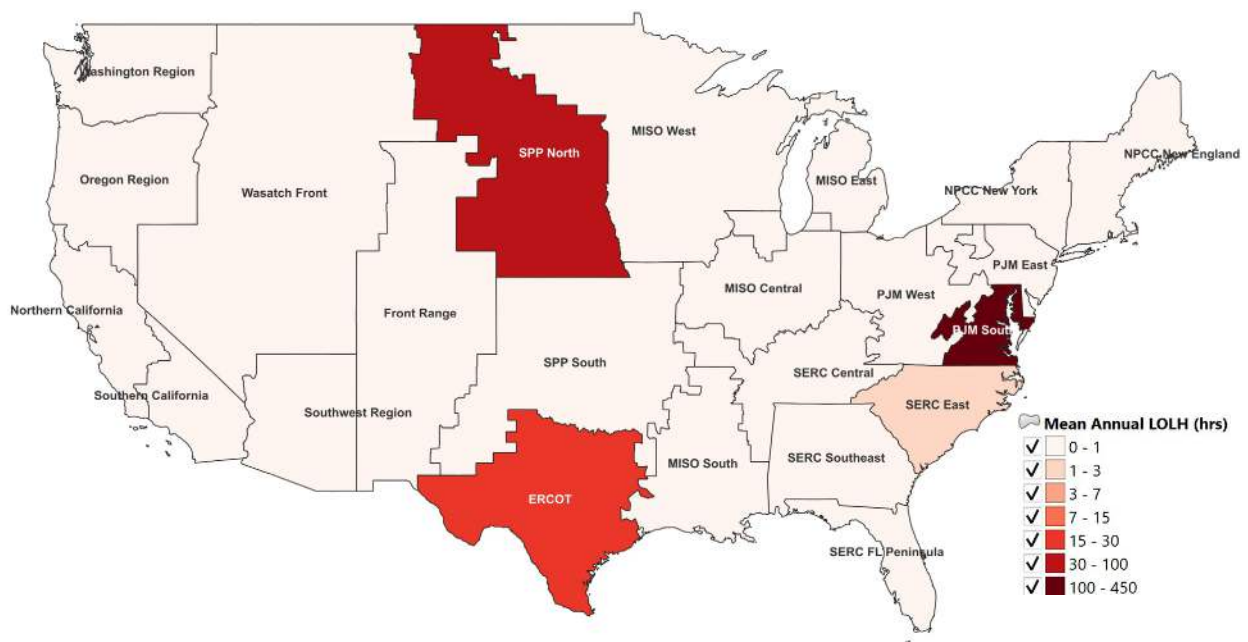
Washington Region
SPP North
MISO West
NPCC New England
Oregon Region
Wasatch Front
MISO East
NPCC New York
PJM East
MISO Central
PJM West
Northern California
Front Range
PJM South
SPP South
SERC Central
Southern California
Southwest Region
SERC East
Mean Annual LOLH (hrs)
MISO South
SERC Southeast
0 - 1
1 - 3
3 - 7
ERCOT
7 - 15
15 - 30
30 - 100
SERC FL Peninsula
100 - 450